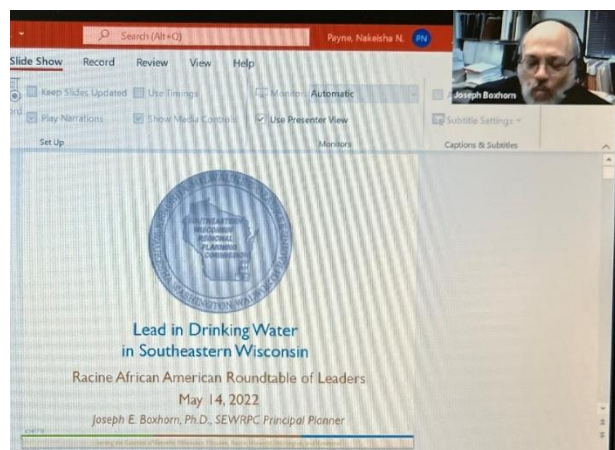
Search (Alt+Q)

Payne, Nakeisha N.

PN

Joseph Boxhorn

Slide Show

Record

Review

View

Help

Keep Slides Updated

Use Timings

Play Narrations

Show Media Controls

Set Up

Monitor: Automatic

Use Presenter View

Monitors

Subtitle Settings

Captions & Subtitles

SOUTHEASTERN WISCONSIN REGIONAL PLANNING COMMISSION

WASHINGTON WAUKESHA

Lead in Drinking Water in Southeastern Wisconsin

Racine African American Roundtable of Leaders

May 14, 2022

Joseph E. Boxhorn, Ph.D., SEWRPC Principal Planner

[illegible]